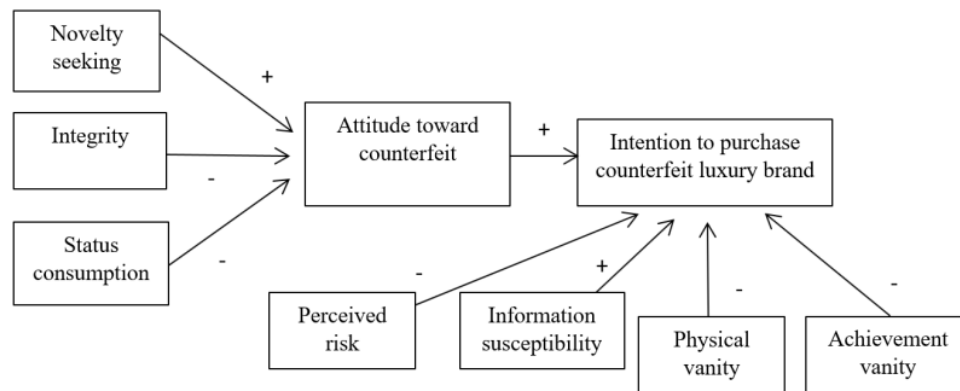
Novelty seeking

+

Integrity

-

Status consumption

-

Attitude toward counterfeit

+

Intention to purchase counterfeit luxury brand

-

Perceived risk

+

Information susceptibility

-

Physical vanity

-

Achievement vanity